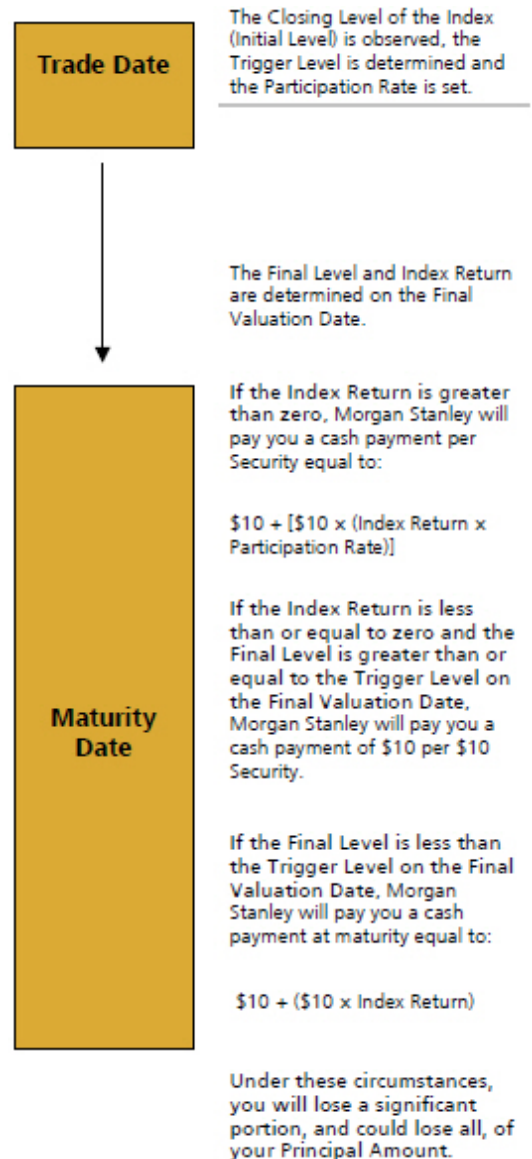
Trade Date

The Closing Level of the Index (Initial Level) is observed, the Trigger Level is determined and the Participation Rate is set.

The Final Level and Index Return are determined on the Final Valuation Date.

Maturity Date

If the Index Return is greater than zero, Morgan Stanley will pay you a cash payment per Security equal to:

\$10 + [\$10 x (Index Return x Participation Rate)]

If the Index Return is less than or equal to zero and the Final Level is greater than or equal to the Trigger Level on the Final Valuation Date, Morgan Stanley will pay you a cash payment of \$10 per \$10 Security.

If the Final Level is less than the Trigger Level on the Final Valuation Date, Morgan Stanley will pay you a cash payment at maturity equal to:

\$10 + (\$10 x Index Return)

Under these circumstances, you will lose a significant portion, and could lose all, of your Principal Amount.